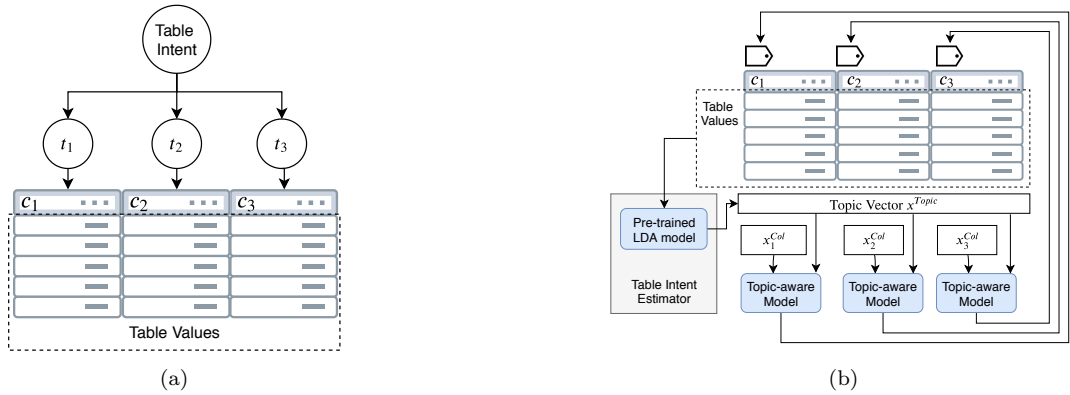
Table Intent

$t_1$

$t_2$

$t_3$

$c_1$

$c_2$

$c_3$

Table Values

(a)

$c_1$

$c_2$

$c_3$

Table Values

Pre-trained LDA model

Table Intent Estimator

Topic Vector $x^{Topic}$

$x_1^{Col}$

$x_2^{Col}$

$x_3^{Col}$

Topic-aware Model

Topic-aware Model

Topic-aware Model

(b)